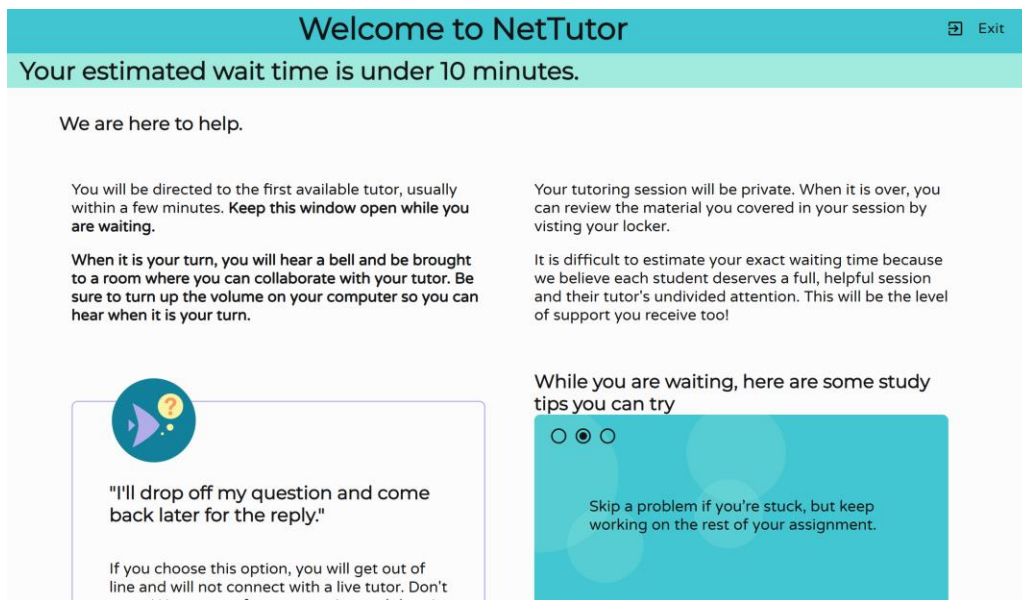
Welcome to NetTutor

Exit

Your estimated wait time is under 10 minutes.

We are here to help.

You will be directed to the first available tutor, usually within a few minutes. Keep this window open while you are waiting.

When it is your turn, you will hear a bell and be brought to a room where you can collaborate with your tutor. Be sure to turn up the volume on your computer so you can hear when it is your turn.

Your tutoring session will be private. When it is over, you can review the material you covered in your session by visting your locker.

It is difficult to estimate your exact waiting time because we believe each student deserves a full, helpful session and their tutor's undivided attention. This will be the level of support you receive too!

"I'll drop off my question and come back later for the reply."

If you choose this option, you will get out of line and will not connect with a live tutor. Don't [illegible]

While you are waiting, here are some study tips you can try

Skip a problem if you're stuck, but keep working on the rest of your assignment.